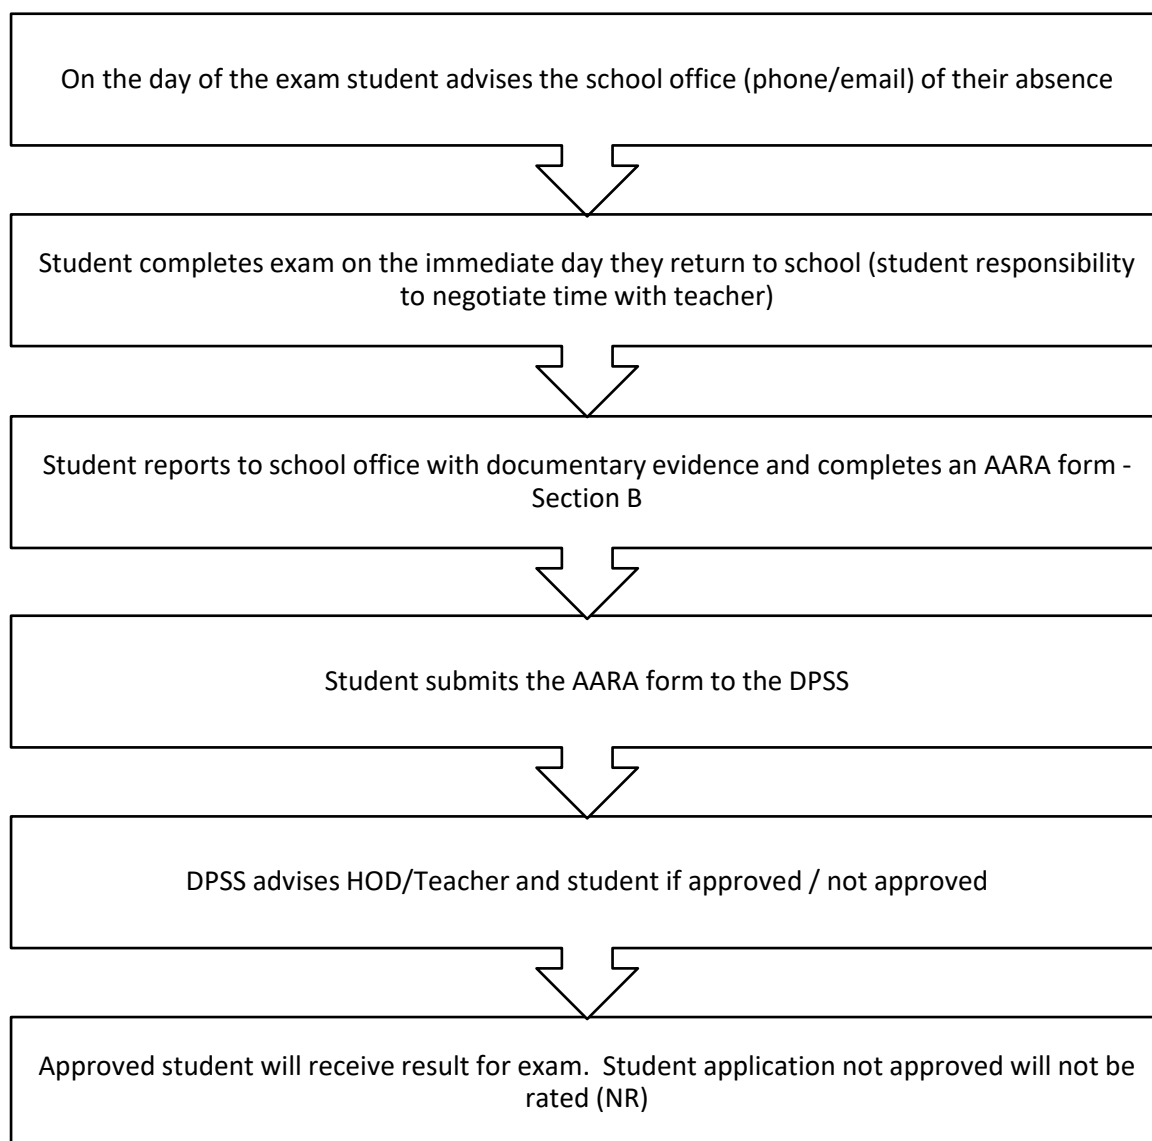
On the day of the exam student advises the school office (phone/email) of their absence

Student completes exam on the immediate day they return to school (student responsibility to negotiate time with teacher)

Student reports to school office with documentary evidence and completes an AARA form - Section B

Student submits the AARA form to the DPSS

DPSS advises HOD/Teacher and student if approved / not approved

Approved student will receive result for exam. Student application not approved will not be rated (NR)